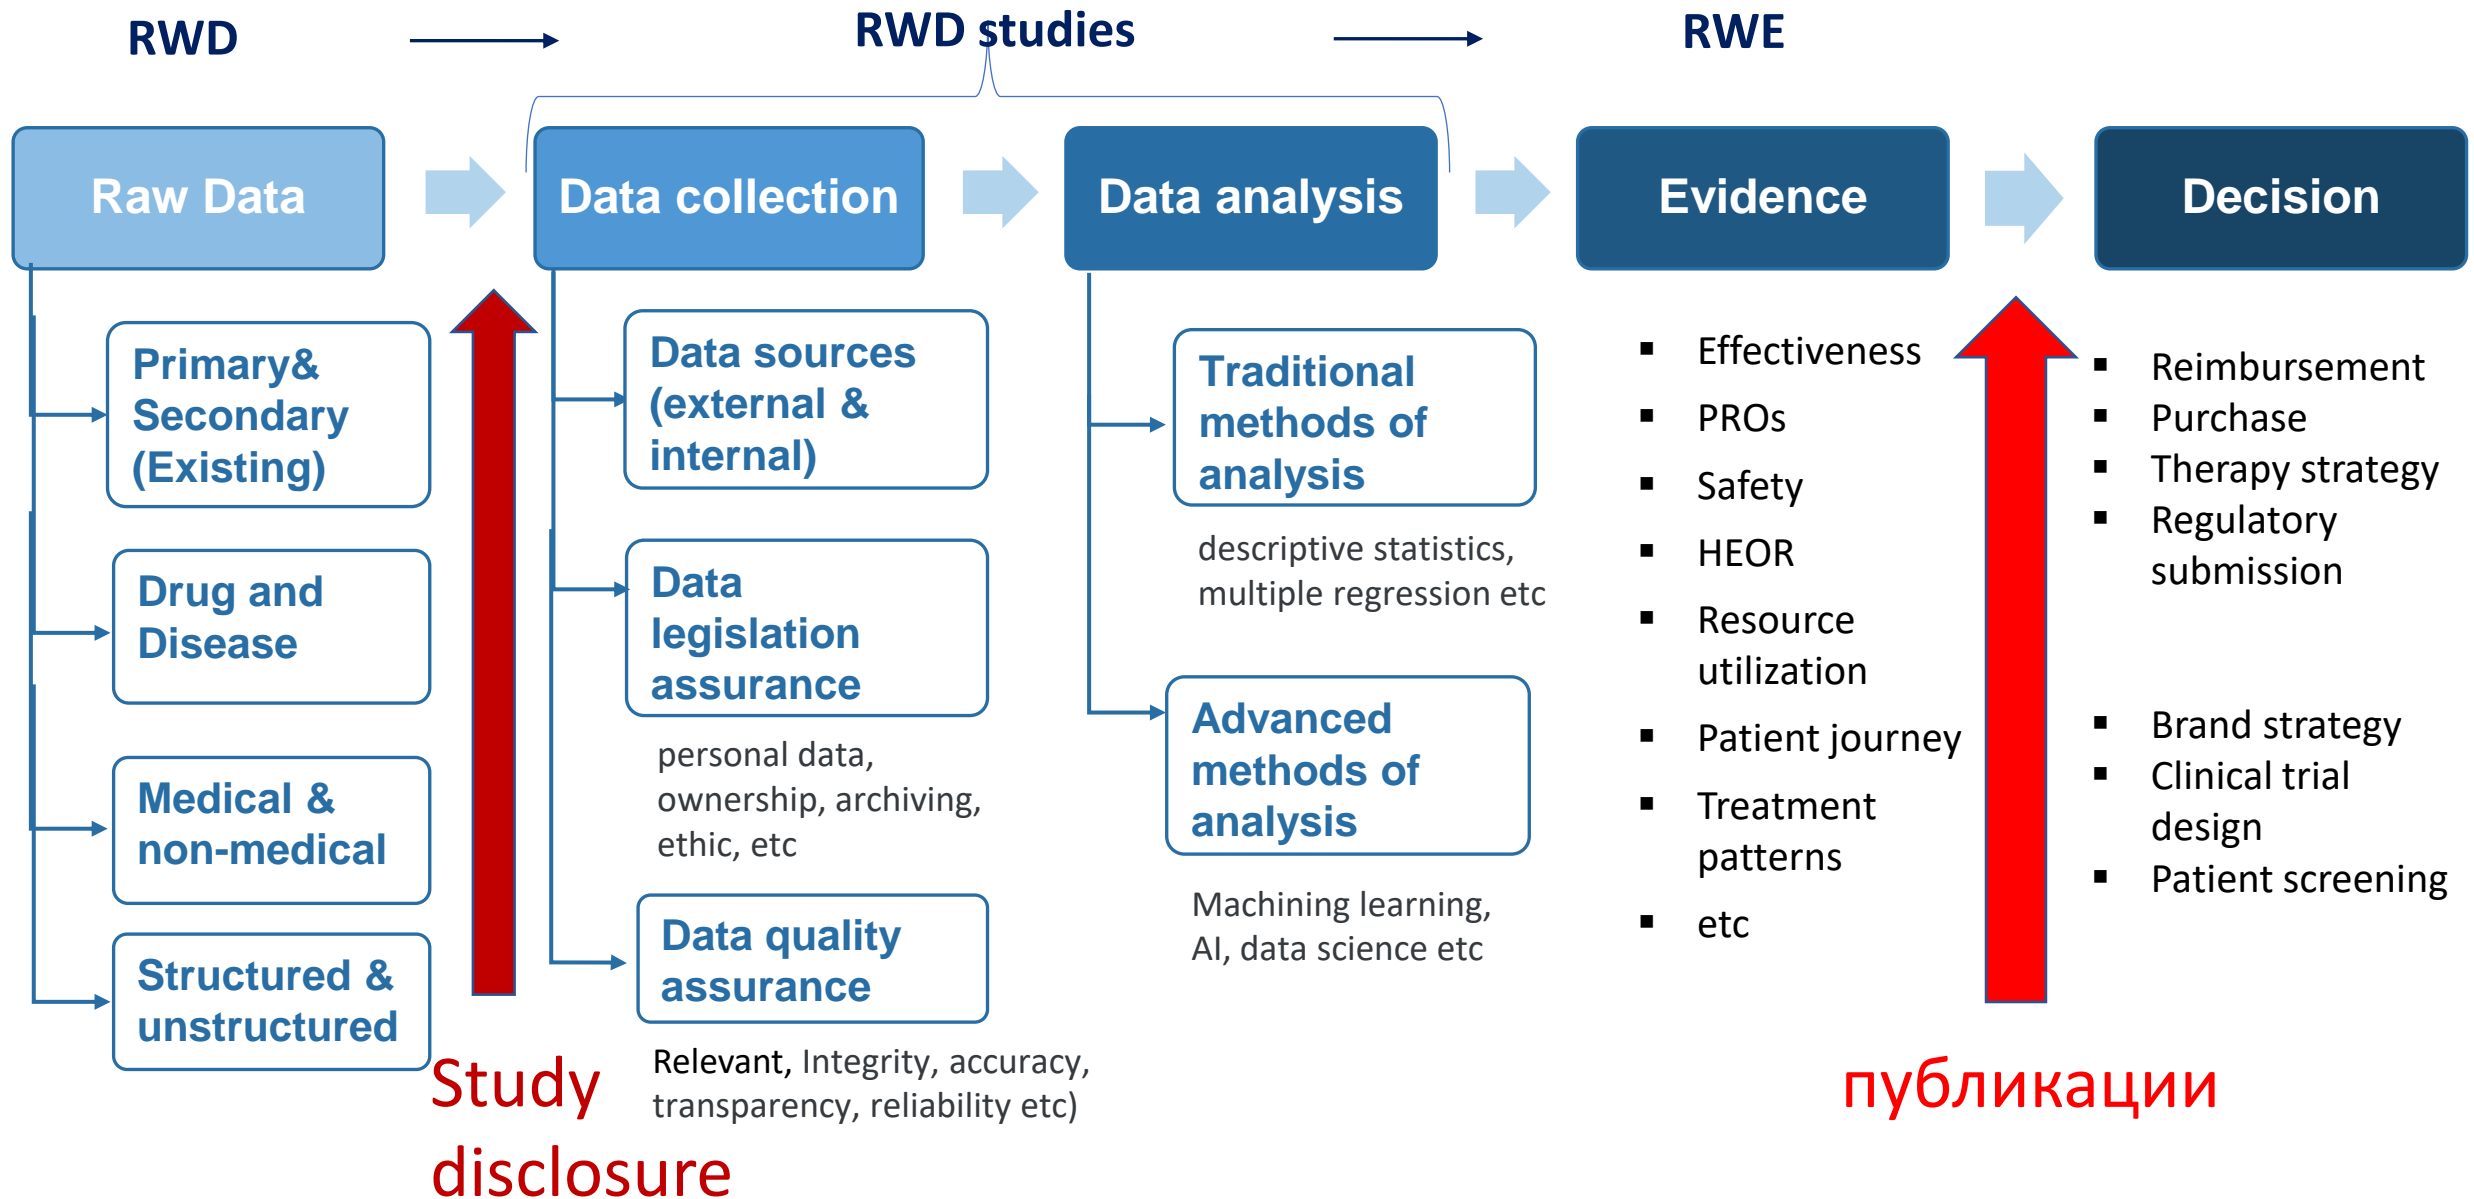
RWD

RWD studies

RWE

Raw Data

Data collection

Data analysis

Evidence

Decision

Primary& Secondary (Existing)

Drug and Disease

Medical & non-medical

Structured & unstructured

Study disclosure

Data sources (external & internal)

Data legislation assurance

personal data, ownership, archiving, ethic, etc

Data quality assurance

Relevant, Integrity, accuracy, transparency, reliability etc)

Traditional methods of analysis

descriptive statistics, multiple regression etc

Advanced methods of analysis

Machining learning, AI, data science etc

- Effectiveness
- PROs
- Safety
- HEOR
- Resource utilization
- Patient journey
- Treatment patterns
- etc

- Reimbursement
- Purchase
- Therapy strategy
- Regulatory submission

- Brand strategy
- Clinical trial design
- Patient screening

публикации